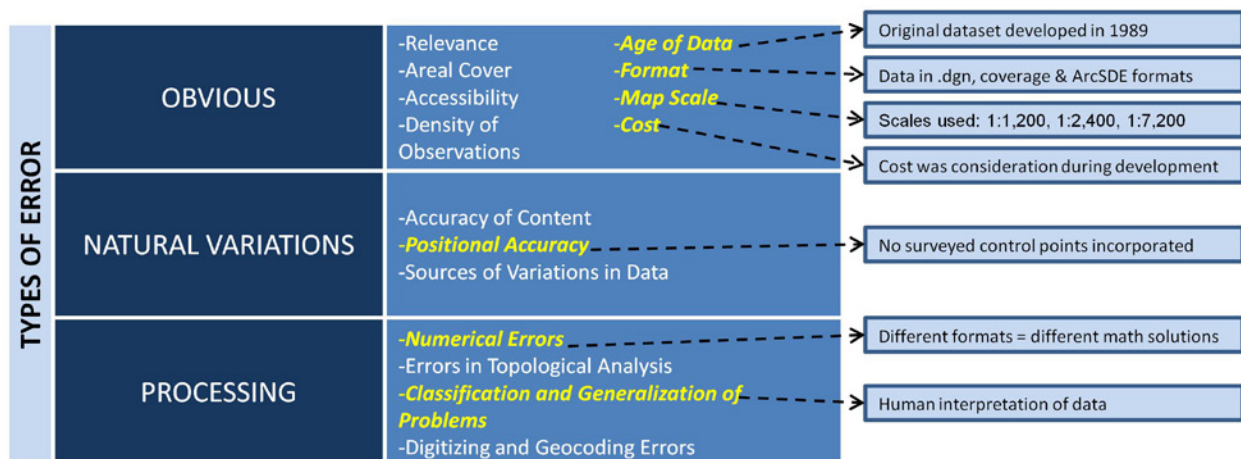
TYPES OF ERROR

OBVIOUS

-Relevance
-Areal Cover
-Accessibility
-Density of Observations

-Age of Data
-Format
-Map Scale
-Cost

Original dataset developed in 1989

Data in .dgn, coverage & ArcSDE formats

Scales used: 1:1,200, 1:2,400, 1:7,200

Cost was consideration during development

NATURAL VARIATIONS

-Accuracy of Content
-Positional Accuracy
-Sources of Variations in Data

No surveyed control points incorporated

PROCESSING

-Numerical Errors
-Errors in Topological Analysis
-Classification and Generalization of Problems
-Digitizing and Geocoding Errors

Different formats = different math solutions

Human interpretation of data